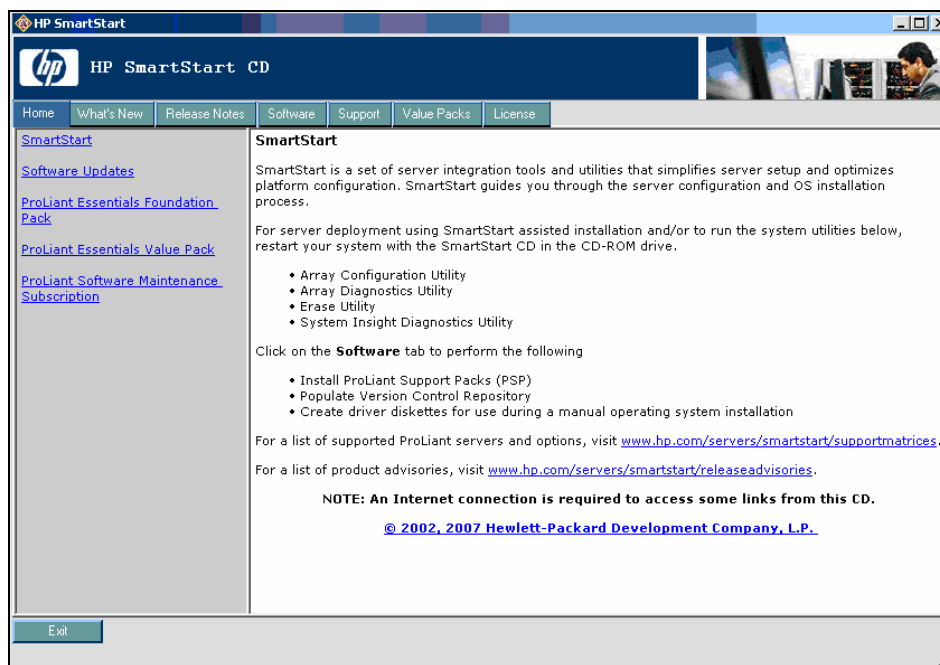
HP SmartStart

hp HP SmartStart CD

Home | What's New | Release Notes | Software | Support | Value Packs | License

SmartStart

Software Updates

ProLiant Essentials Foundation Pack

ProLiant Essentials Value Pack

ProLiant Software Maintenance Subscription

SmartStart

SmartStart is a set of server integration tools and utilities that simplifies server setup and optimizes platform configuration. SmartStart guides you through the server configuration and OS installation process.

For server deployment using SmartStart assisted installation and/or to run the system utilities below, restart your system with the SmartStart CD in the CD-ROM drive.

• Array Configuration Utility
• Array Diagnostics Utility
• Erase Utility
• System Insight Diagnostics Utility

Click on the Software tab to perform the following

• Install ProLiant Support Packs (PSP)
• Populate Version Control Repository
• Create driver diskettes for use during a manual operating system installation

For a list of supported ProLiant servers and options, visit www.hp.com/servers/smartstart/supportmatrices.

For a list of product advisories, visit www.hp.com/servers/smartstart/releaseadvisories.

NOTE: An Internet connection is required to access some links from this CD.

© 2002, 2007 Hewlett-Packard Development Company, L.P.

Exit